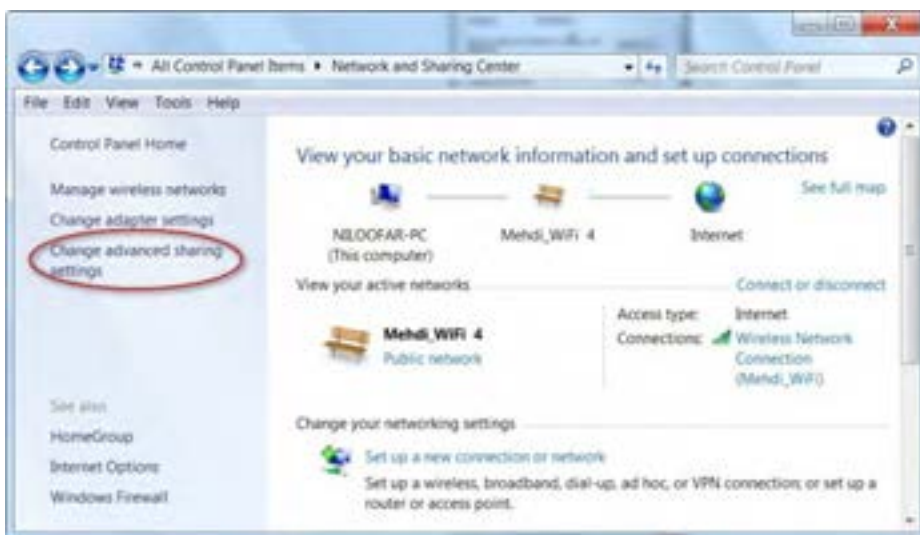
All Control Panel Items ▸ Network and Sharing Center

Search Control Panel

File Edit View Tools Help

Control Panel Home

Manage wireless networks

Change adapter settings

Change advanced sharing settings

See also

HomeGroup

Internet Options

Windows Firewall

View your basic network information and set up connections

See full map

NILOOFAR-PC (This computer)

Mehdi_WiFi 4

Internet

View your active networks

Connect or disconnect

Mehdi_WiFi 4

Public network

Access type: Internet

Connections: Wireless Network Connection (Mehdi_WiFi)

Change your networking settings

Set up a new connection or network

Set up a wireless, broadband, dial-up, ad hoc, or VPN connection; or set up a router or access point.